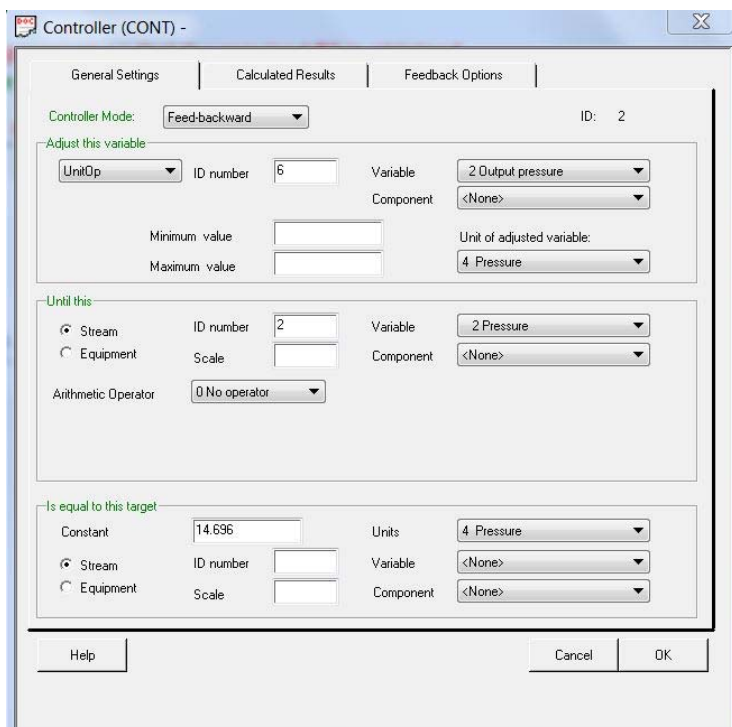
Controller (CONT) -

General Settings | Calculated Results | Feedback Options

Controller Mode: Feed-backward

ID: 2

Adjust this variable

UnitOp

ID number 6

Variable 2 Output pressure

Component <None>

Minimum value

Maximum value

Unit of adjusted variable:

4 Pressure

Until this

Stream

Equipment

ID number 2

Scale

Variable 2 Pressure

Component <None>

Arithmetic Operator 0 No operator

Is equal to this target

Constant 14.696

Units 4 Pressure

Stream

Equipment

ID number

Scale

Variable <None>

Component <None>

Help

Cancel

OK